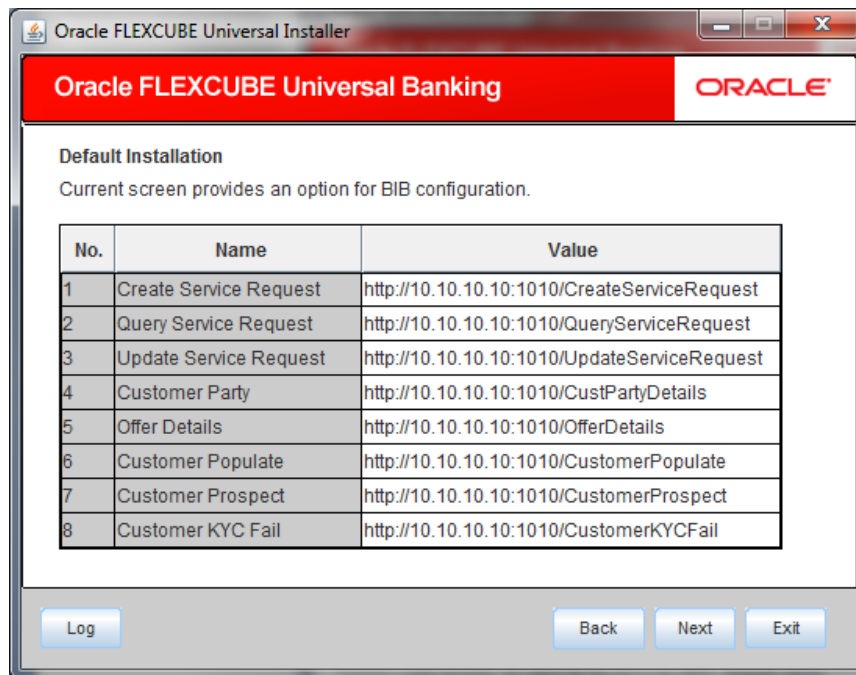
Oracle FLEXCUBE Universal Installer

Oracle FLEXCUBE Universal Banking

ORACLE

Default Installation

Current screen provides an option for BIB configuration.

| No. | Name | Value |
|---|---|---|
| 1 | Create Service Request | http://10.10.10.10:1010/CreateServiceRequest |
| 2 | Query Service Request | http://10.10.10.10:1010/QueryServiceRequest |
| 3 | Update Service Request | http://10.10.10.10:1010/UpdateServiceRequest |
| 4 | Customer Party | http://10.10.10.10:1010/CustPartyDetails |
| 5 | Offer Details | http://10.10.10.10:1010/OfferDetails |
| 6 | Customer Populate | http://10.10.10.10:1010/CustomerPopulate |
| 7 | Customer Prospect | http://10.10.10.10:1010/CustomerProspect |
| 8 | Customer KYC Fail | http://10.10.10.10:1010/CustomerKYCFail |

Log

Back Next Exit